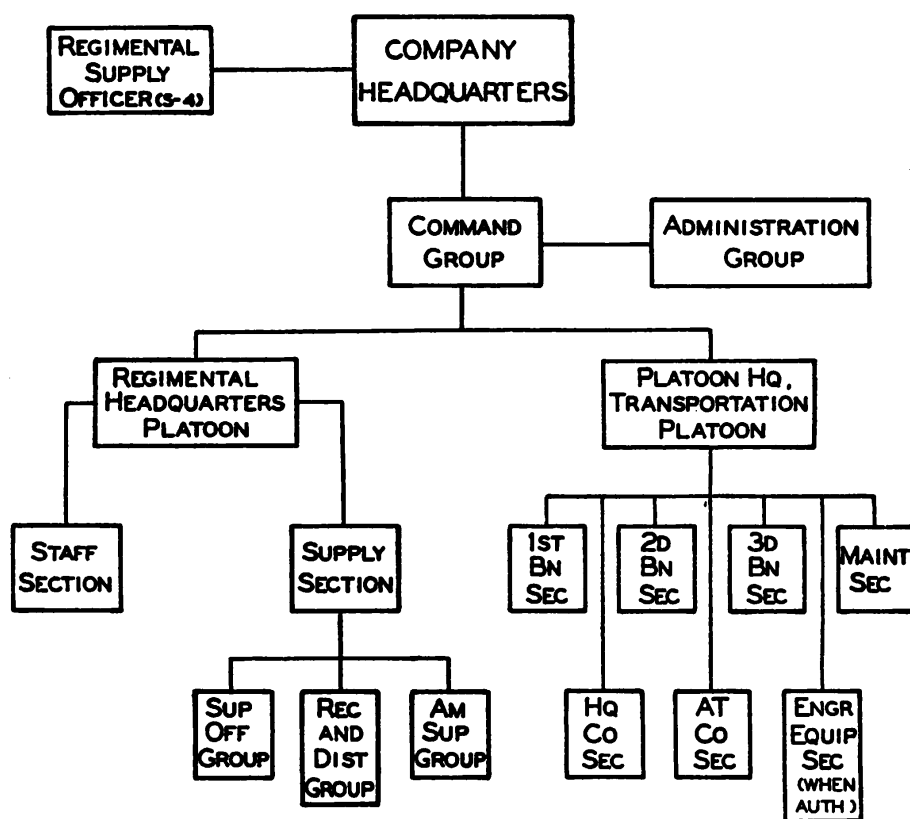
REGIMENTAL SUPPLY OFFICER (S-4)

COMPANY HEADQUARTERS

COMMAND GROUP

ADMINISTRATION GROUP

REGIMENTAL HEADQUARTERS PLATOON

PLATOON HQ, TRANSPORTATION PLATOON

STAFF SECTION

SUPPLY SECTION

SUP OFF GROUP

REC AND DIST GROUP

AM SUP GROUP

1ST BN SEC

HQ CO SEC

2D BN SEC

AT CO SEC

3D BN SEC

ENGR EQUIP SEC (WHEN AUTH)

MAINT SEC